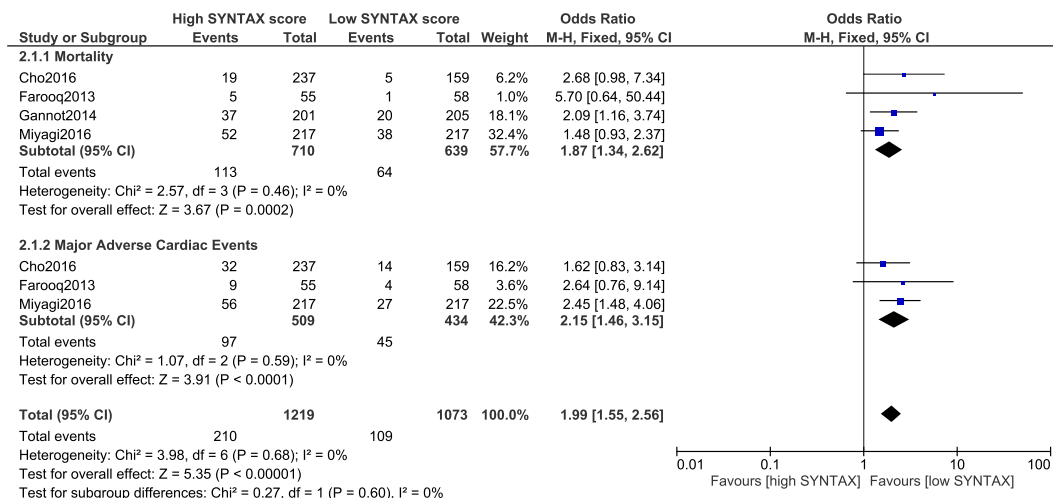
| Study or Subgroup | High SYNTAX score Events | High SYNTAX score Total | Low SYNTAX score Events | Low SYNTAX score Total | Weight | Odds Ratio M-H, Fixed, 95% CI |
|---|---|---|---|---|---|---|
| **2.1.1 Mortality** | | | | | | |
| Cho2016 | 19 | 237 | 5 | 159 | 6.2% | 2.68 [0.98, 7.34] |
| Farooq2013 | 5 | 55 | 1 | 58 | 1.0% | 5.70 [0.64, 50.44] |
| Gannot2014 | 37 | 201 | 20 | 205 | 18.1% | 2.09 [1.16, 3.74] |
| Miyagi2016 | 52 | 217 | 38 | 217 | 32.4% | 1.48 [0.93, 2.37] |
| **Subtotal (95% CI)** | | **710** | | **639** | **57.7%** | **1.87 [1.34, 2.62]** |
| Total events | 113 | | 64 | | | |
| Heterogeneity: Chi² = 2.57, df = 3 (P = 0.46); I² = 0% | | | | | | |
| Test for overall effect: Z = 3.67 (P = 0.0002) | | | | | | |
| **2.1.2 Major Adverse Cardiac Events** | | | | | | |
| Cho2016 | 32 | 237 | 14 | 159 | 16.2% | 1.62 [0.83, 3.14] |
| Farooq2013 | 9 | 55 | 4 | 58 | 3.6% | 2.64 [0.76, 9.14] |
| Miyagi2016 | 56 | 217 | 27 | 217 | 22.5% | 2.45 [1.48, 4.06] |
| **Subtotal (95% CI)** | | **509** | | **434** | **42.3%** | **2.15 [1.46, 3.15]** |
| Total events | 97 | | 45 | | | |
| Heterogeneity: Chi² = 1.07, df = 2 (P = 0.59); I² = 0% | | | | | | |
| Test for overall effect: Z = 3.91 (P < 0.0001) | | | | | | |
| **Total (95% CI)** | | **1219** | | **1073** | **100.0%** | **1.99 [1.55, 2.56]** |
| Total events | 210 | | 109 | | | |
| Heterogeneity: Chi² = 3.98, df = 6 (P = 0.68); I² = 0% | | | | | | |
| Test for overall effect: Z = 5.35 (P < 0.00001) | | | | | | |
| Test for subgroup differences: Chi² = 0.27, df = 1 (P = 0.60), I² = 0% | | | | | | |

Odds Ratio
M-H, Fixed, 95% CI

0.01 0.1 1 10 100
Favours [high SYNTAX] Favours [low SYNTAX]